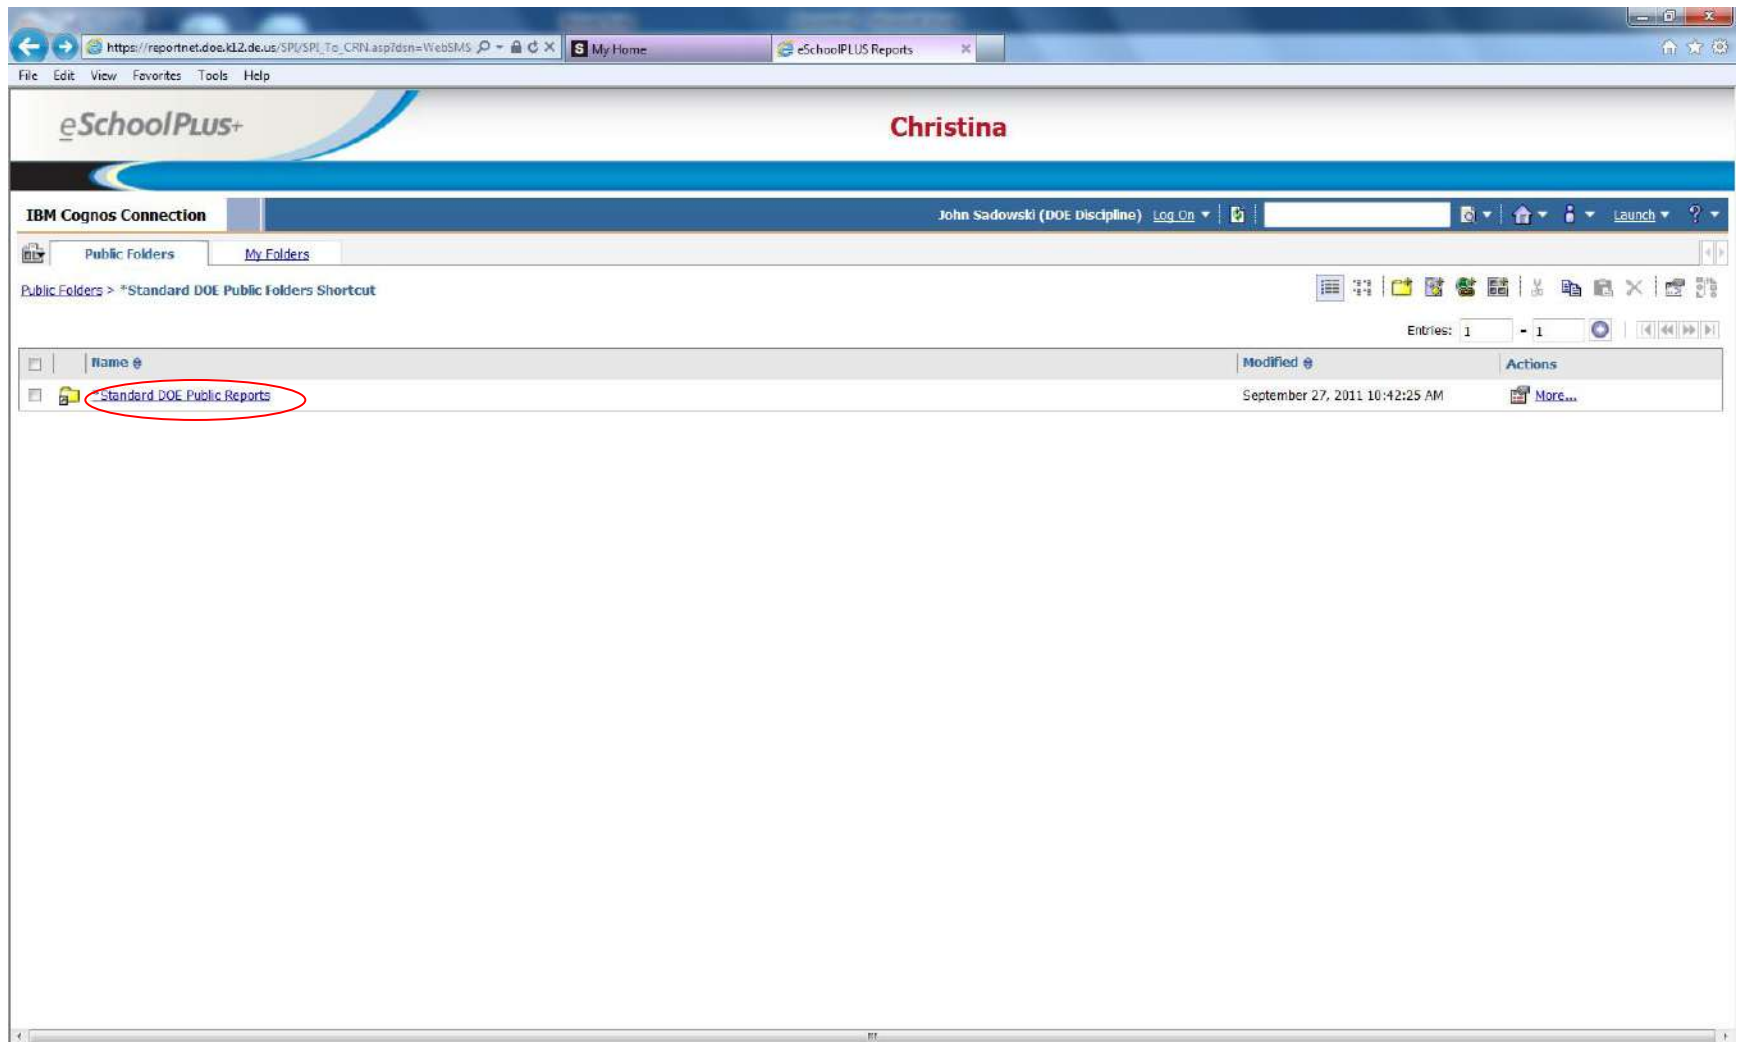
https://reportnet.doe.k12.de.us/SPI/SPI_To_CRN.asp?dsn=WebSMS
My Home
eSchoolPLUS Reports
File Edit View Favorites Tools Help

eSchoolPlus+

Christina

IBM Cognos Connection
John Sadowski (DOE Discipline) Log On
Launch

Public Folders My Folders

Public Folders > *Standard DOE Public Folders Shortcut

Entries: 1 - 1

| | Name | Modified | Actions |
|---|---|---|---|
| | *Standard DOE Public Reports | September 27, 2011 10:42:25 AM | More... |